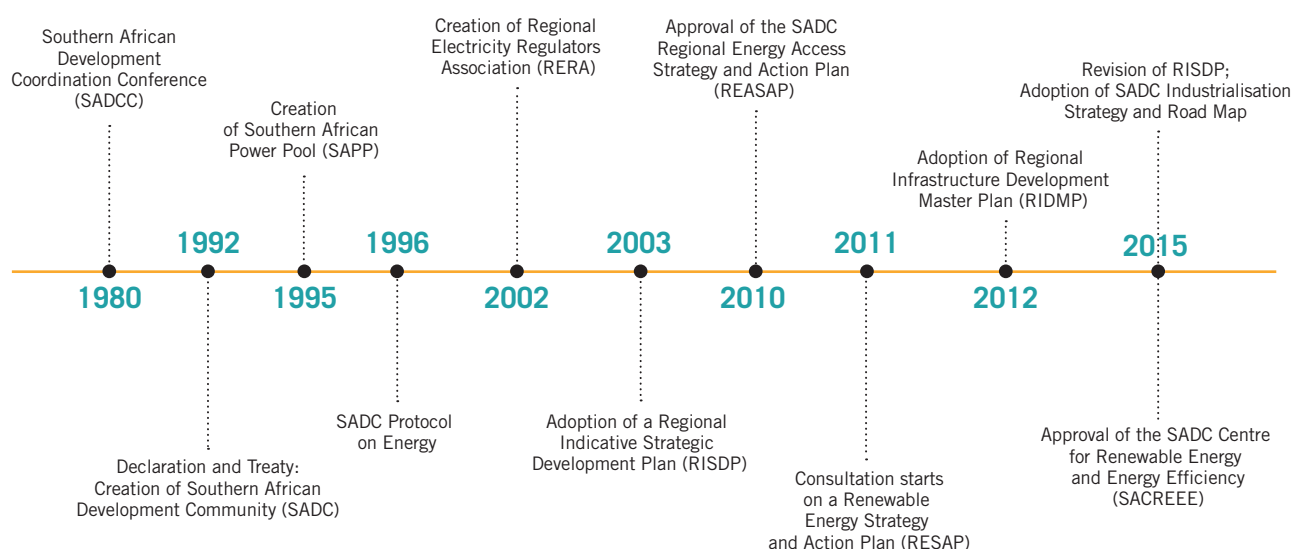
Southern African Development Coordination Conference (SADCC)

1980

1992

Declaration and Treaty: Creation of Southern African Development Community (SADC)

Creation of Southern African Power Pool (SAPP)

1995

1996

SADC Protocol on Energy

Creation of Regional Electricity Regulators Association (RERA)

2002

2003

Adoption of a Regional Indicative Strategic Development Plan (RISDP)

Approval of the SADC Regional Energy Access Strategy and Action Plan (REASAP)

2010

2011

Consultation starts on a Renewable Energy Strategy and Action Plan (RESAP)

Adoption of Regional Infrastructure Development Master Plan (RIDMP)

2012

2015

Revision of RISDP; Adoption of SADC Industrialisation Strategy and Road Map

Approval of the SADC Centre for Renewable Energy and Energy Efficiency (SACREEE)